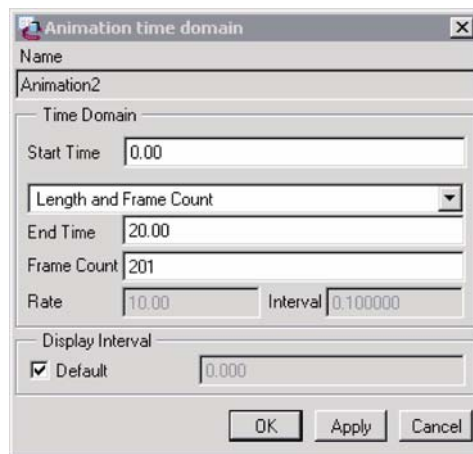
Animation time domain

Name

Animation2

Time Domain

Start Time 0.00

Length and Frame Count

End Time 20.00

Frame Count 201

Rate 10.00

Interval 0.100000

Display Interval

Default 0.000

OK

Apply

Cancel